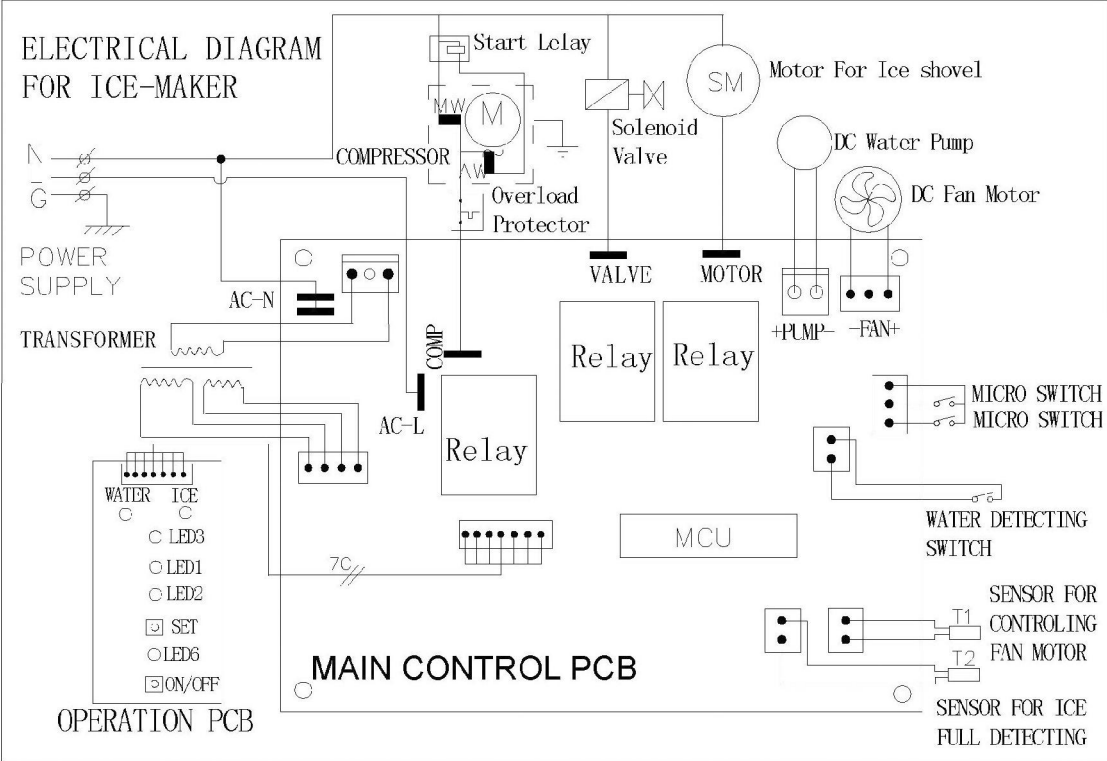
ELECTRICAL DIAGRAM FOR ICE-MAKER

Start Lclay

SM

Motor For Ice shovel

MW

M

Solenoid Valve

DC Water Pump

COMPRESSOR

AW

Overload Protector

DC Fan Motor

N

G

POWER SUPPLY

VALVE

MOTOR

AC-N

TRANSFORMER

COMP

+PUMP−

−FAN+

Relay

Relay

AC-L

Relay

MICRO SWITCH

MICRO SWITCH

WATER ICE

LED3

LED1

LED2

SET

LED6

ON/OFF

7C

MCU

WATER DETECTING SWITCH

SENSOR FOR CONTROLING FAN MOTOR

T1

T2

MAIN CONTROL PCB

OPERATION PCB

SENSOR FOR ICE FULL DETECTING